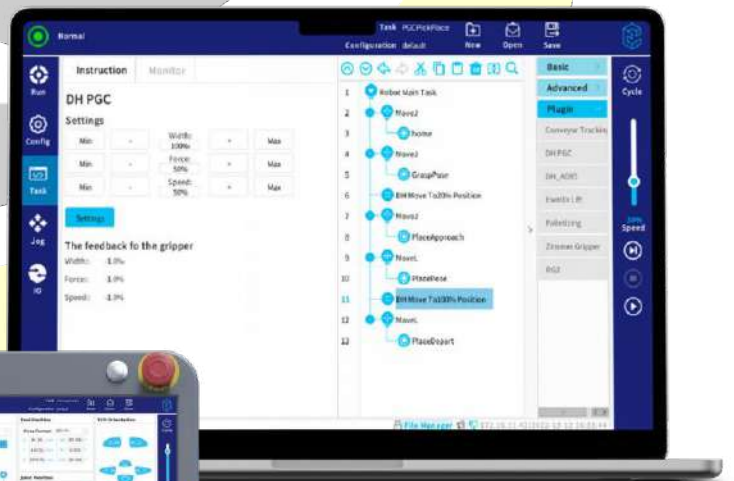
Normal

Task PGCPickPlace
Configuration default

New Open Save

Run
Config
Task
Jog
IO

Instruction Monitor

DH PGC
Settings

| Min | - | Width: 100% | + | Max |
|---|---|---|---|---|
| Min | - | Force: 50% | + | Max |
| Min | - | Speed: 50% | + | Max |

Settings

The feedback fo the gripper
Width: 1.0%
Force: 1.0%
Speed: 1.0%

1 Robot Main Task
2 MoveJ
3 home
4 MoveJ
5 GraspPose
6 DH Move To20% Position
7 MoveJ
8 PlaceApproach
9 MoveL
10 PlacePose
11 DH Move To100% Position
12 MoveL
13 PlaceDepart

Basic
Advanced
Plugin
Conveyor Tracking
DH PGC
DH_AG95
Ewellix Lift
Palletizing
Zimmer Gripper
RG2

Cycle
20%
Speed

File Manager